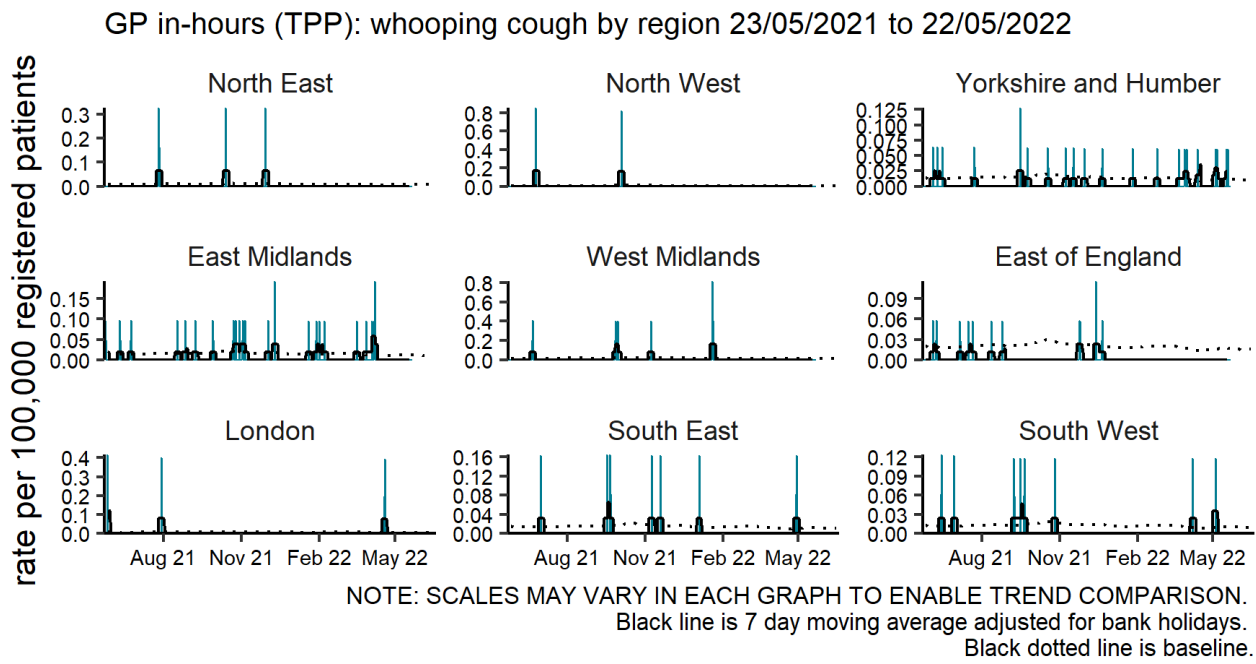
GP in-hours (TPP): whooping cough by region 23/05/2021 to 22/05/2022

rate per 100,000 registered patients

North East
0.3
0.2
0.1
0.0

North West
0.8
0.6
0.4
0.2
0.0

Yorkshire and Humber
0.125
0.100
0.075
0.050
0.025
0.000

East Midlands
0.15
0.10
0.05
0.00

West Midlands
0.8
0.6
0.4
0.2
0.0

East of England
0.09
0.06
0.03
0.00

London
0.4
0.3
0.2
0.1
0.0

South East
0.16
0.12
0.08
0.04
0.00

South West
0.12
0.09
0.06
0.03
0.00

Aug 21 Nov 21 Feb 22 May 22
Aug 21 Nov 21 Feb 22 May 22
Aug 21 Nov 21 Feb 22 May 22

NOTE: SCALES MAY VARY IN EACH GRAPH TO ENABLE TREND COMPARISON.
Black line is 7 day moving average adjusted for bank holidays.
Black dotted line is baseline.